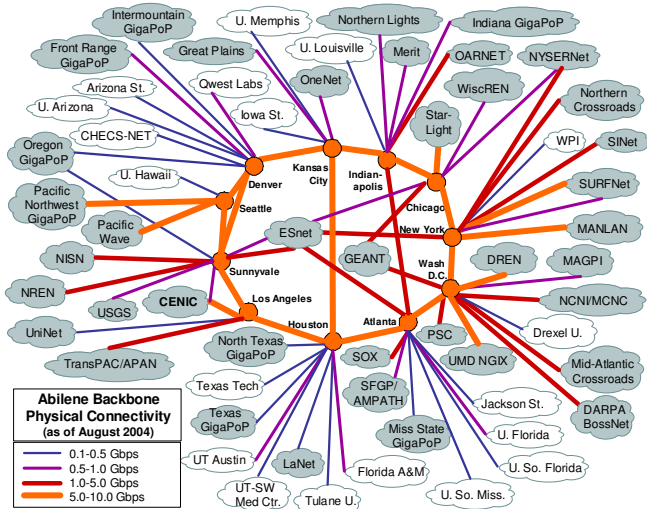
Intermountain GigaPoP

U. Memphis

Northern Lights

Indiana GigaPoP

Front Range GigaPoP

Great Plains

U. Louisville

Merit

OARNET

NYSERNet

Arizona St.

Qwest Labs

OneNet

WiscREN

Northern Crossroads

U. Arizona

Iowa St.

Star-Light

CHECS-NET

WPI

SINet

Oregon GigaPoP

Kansas City

Indian-apolis

Denver

U. Hawaii

Chicago

SURFNet

Pacific Northwest GigaPoP

Seattle

Pacific Wave

ESnet

New York

MANLAN

GEANT

Wash D.C.

DREN

MAGPI

NISN

Sunnyvale

NREN

NCNI/MCNC

USGS

CENIC

Los Angeles

UniNet

Houston

Atlanta

PSC

Drexel U.

North Texas GigaPoP

TransPAC/APAN

SOX

UMD NGIX

Mid-Atlantic Crossroads

Texas Tech

SFGP/ AMPATH

Abilene Backbone Physical Connectivity (as of August 2004)

DARPA BossNet

Jackson St.

Texas GigaPoP

Miss State GigaPoP

U. Florida

0.1-0.5 Gbps

0.5-1.0 Gbps

1.0-5.0 Gbps

5.0-10.0 Gbps

UT Austin

LaNet

U. So. Florida

Florida A&M

UT-SW Med Ctr.

Tulane U.

U. So. Miss.